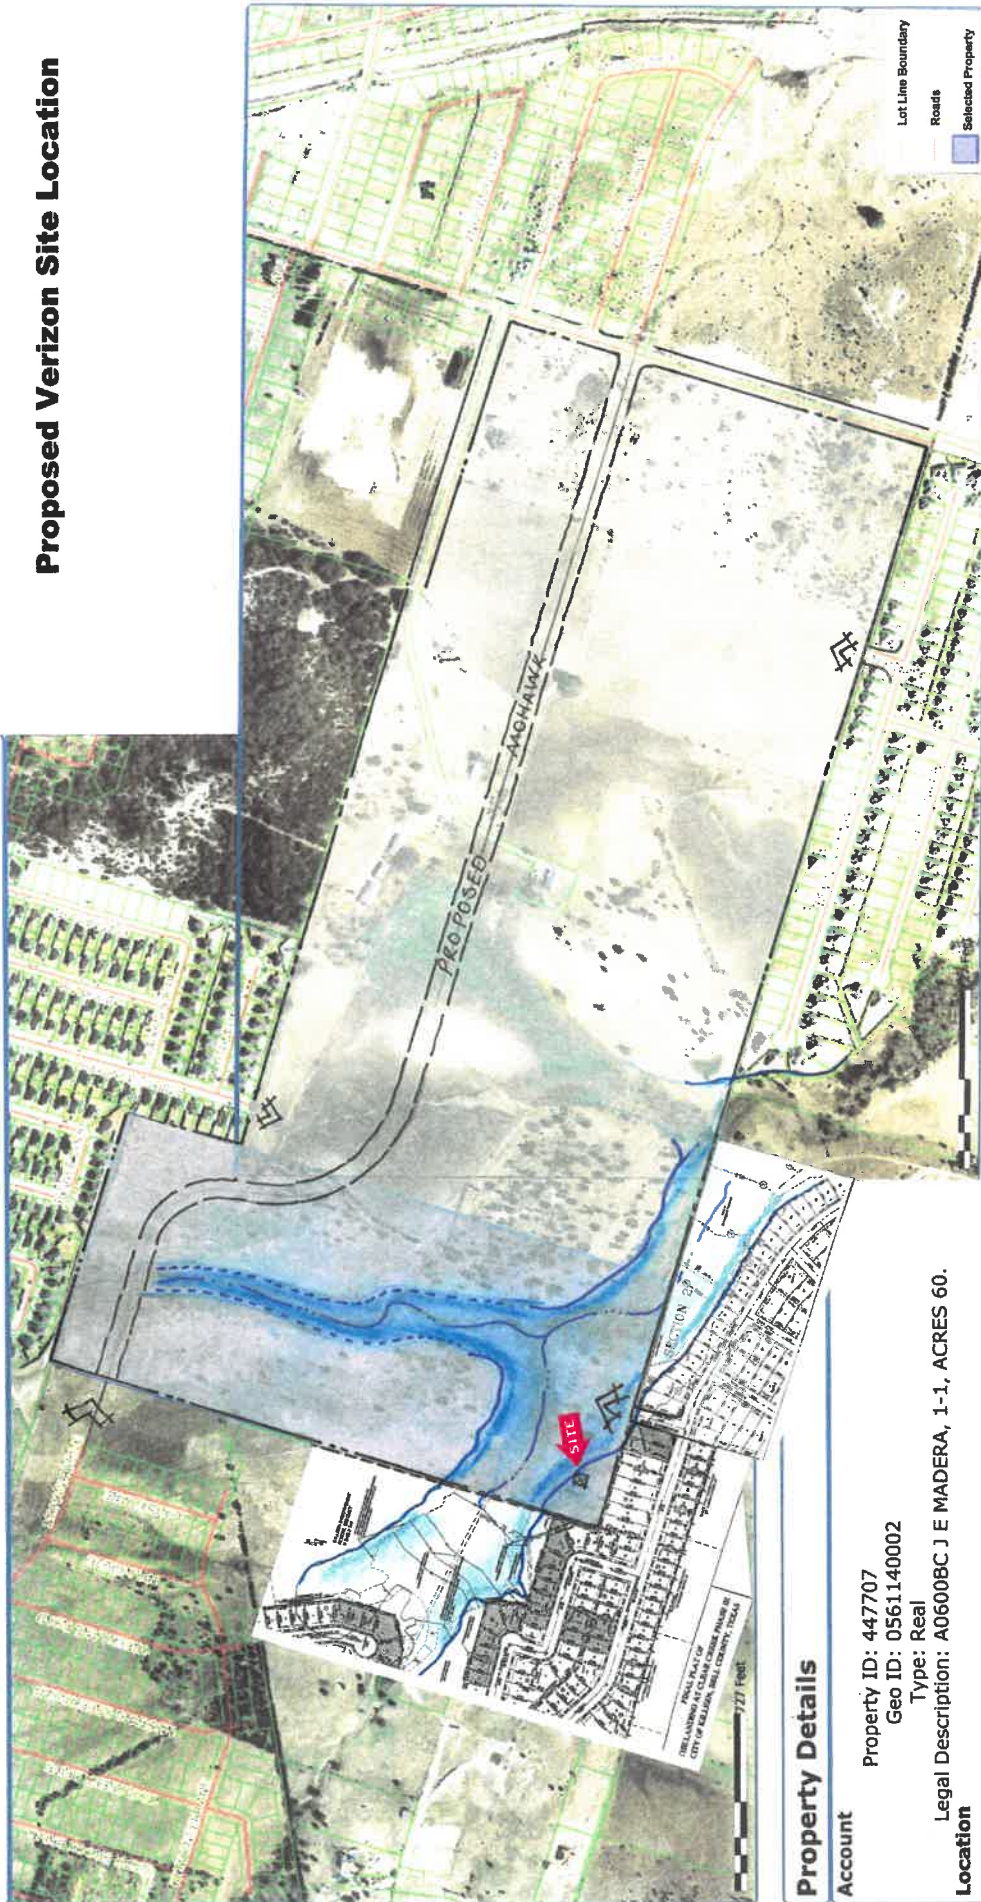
Proposed Verizon Site Location

Lot Line Boundary
Roads
Selected Property

PROPOSED MOHAWK

SITE

SECTION 2

727 Feet

Property Details

Account

Property ID: 447707
Geo ID: 0561140002
Type: Real
Legal Description: A0600BC J E MADERA, 1-1, ACRES 60.

Location